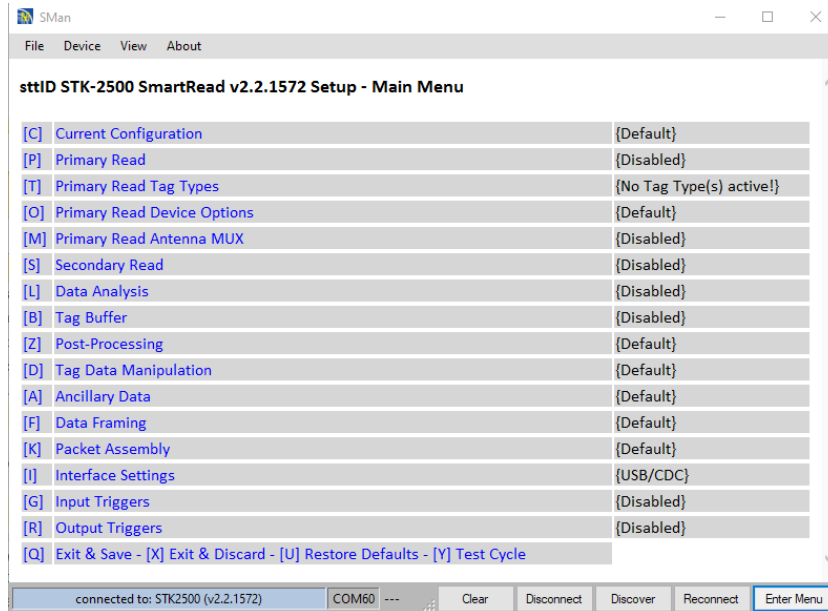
SMan

File Device View About

sttID STK-2500 SmartRead v2.2.1572 Setup - Main Menu

| | |
|---|---|
| [C] Current Configuration | {Default} |
| [P] Primary Read | {Disabled} |
| [T] Primary Read Tag Types | {No Tag Type(s) active!} |
| [O] Primary Read Device Options | {Default} |
| [M] Primary Read Antenna MUX | {Disabled} |
| [S] Secondary Read | {Disabled} |
| [L] Data Analysis | {Disabled} |
| [B] Tag Buffer | {Disabled} |
| [Z] Post-Processing | {Default} |
| [D] Tag Data Manipulation | {Default} |
| [A] Ancillary Data | {Default} |
| [F] Data Framing | {Default} |
| [K] Packet Assembly | {Default} |
| [I] Interface Settings | {USB/CDC} |
| [G] Input Triggers | {Disabled} |
| [R] Output Triggers | {Disabled} |
| [Q] Exit & Save - [X] Exit & Discard - [U] Restore Defaults - [Y] Test Cycle | |

connected to: STK2500 (v2.2.1572) COM60 --- Clear Disconnect Discover Reconnect Enter Menu